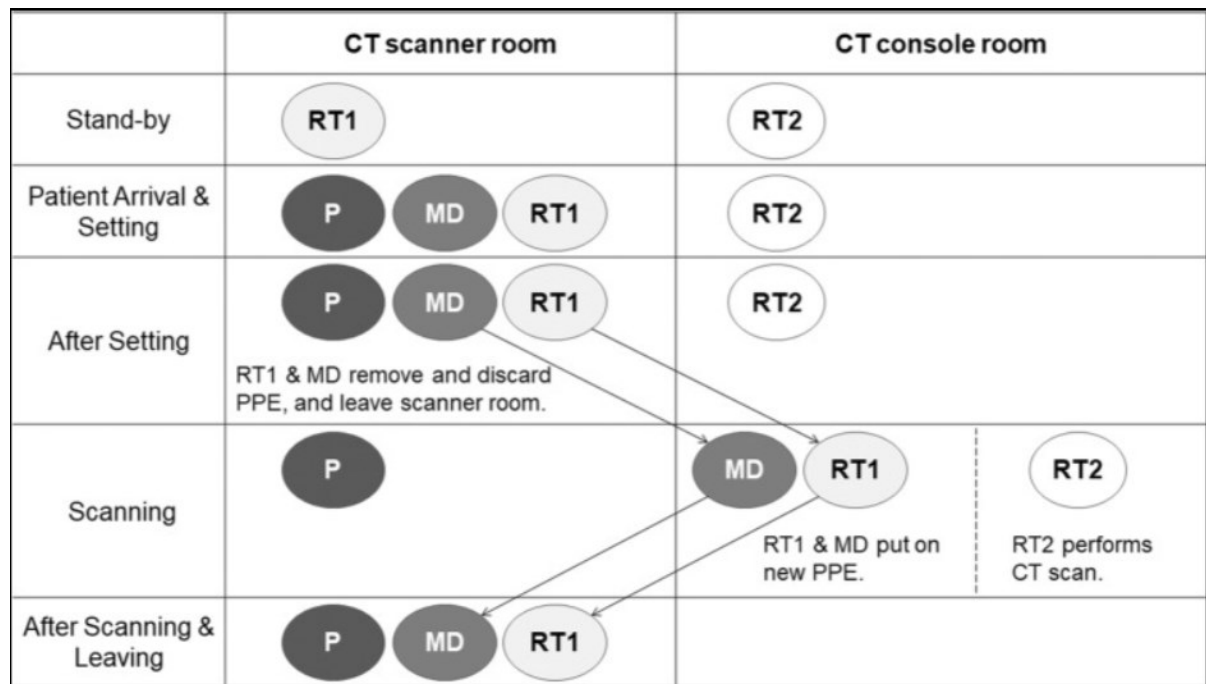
| | CT scanner room | CT console room |
|---|---|---|
| Stand-by | RT1 | RT2 |
| Patient Arrival & Setting | P MD RT1 | RT2 |
| After Setting | P MD RT1 RT1 & MD remove and discard PPE, and leave scanner room. | RT2 |
| Scanning | P | MD RT1 RT1 & MD put on new PPE. RT2 RT2 performs CT scan. |
| After Scanning & Leaving | P MD RT1 | |